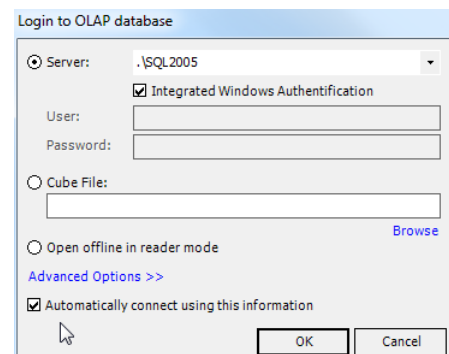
Login to OLAP database

Server: .\SQL2005

Integrated Windows Authentification

User:

Password:

Cube File:

Browse

Open offline in reader mode

Advanced Options >>

Automatically connect using this information

OK

Cancel